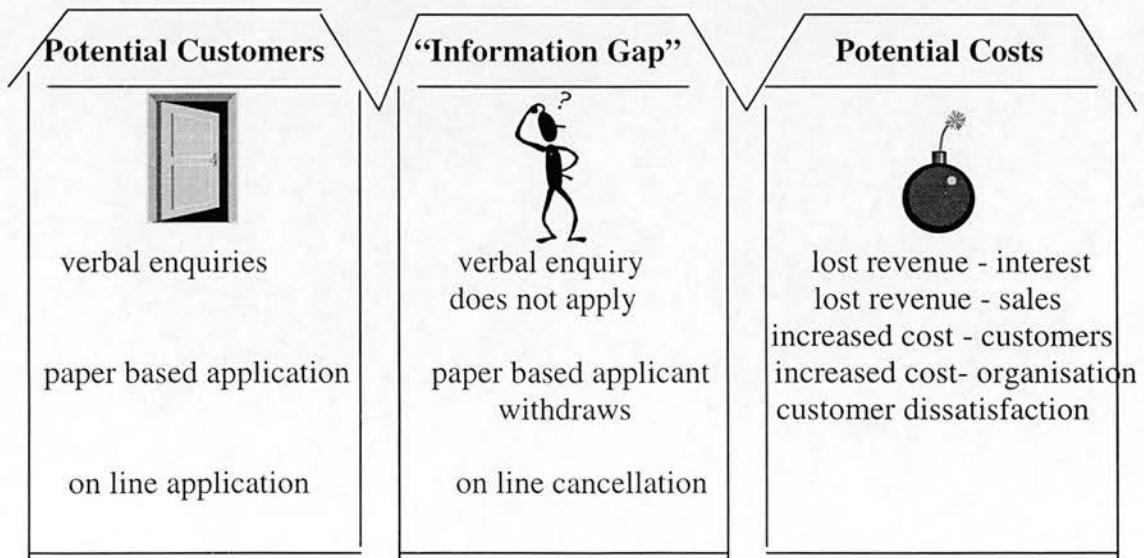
Potential Customers

verbal enquiries

paper based application

on line application

"Information Gap"

?

verbal enquiry does not apply

paper based applicant withdraws

on line cancellation

Potential Costs

lost revenue - interest
lost revenue - sales
increased cost - customers
increased cost- organisation
customer dissatisfaction